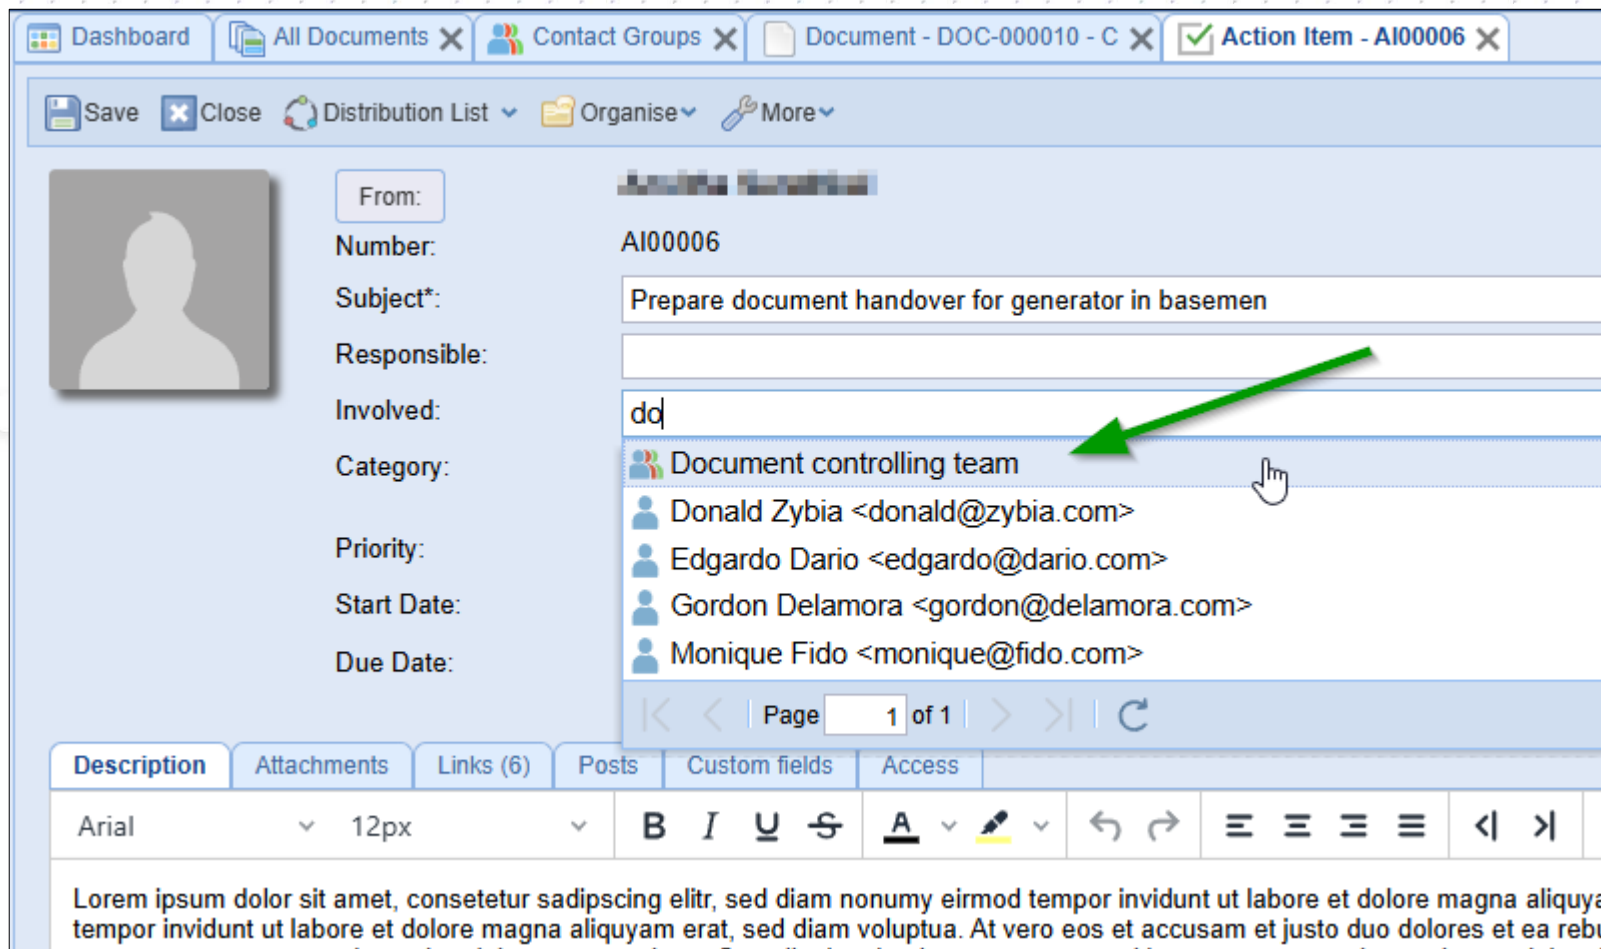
Dashboard | All Documents | Contact Groups | Document - DOC-000010 - C | Action Item - AI00006

Save | Close | Distribution List | Organise | More

From: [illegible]

Number: AI00006

Subject*: Prepare document handover for generator in basemen

Responsible:

Involved: do

Category:

Priority:

Start Date:

Due Date:

Document controlling team
Donald Zybia <donald@zybia.com>
Edgardo Dario <edgardo@dario.com>
Gordon Delamora <gordon@delamora.com>
Monique Fido <monique@fido.com>

Page 1 of 1

Description | Attachments | Links (6) | Posts | Custom fields | Access

Arial | 12px

Lorem ipsum dolor sit amet, consetetur sadipscing elitr, sed diam nonumy eirmod tempor invidunt ut labore et dolore magna aliquya tempor invidunt ut labore et dolore magna aliquyam erat, sed diam voluptua. At vero eos et accusam et justo duo dolores et ea rebu